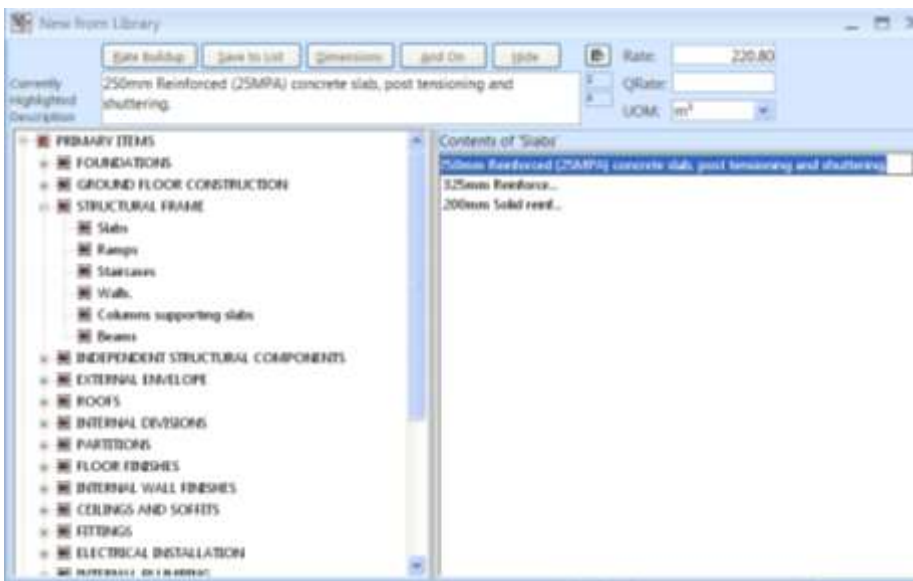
New from Library

Rate Buildup | Save to List | Dimensions | and On | Hide

Rate: 220.80
QRate:
UOM: m²

Currently Highlighted Description
250mm Reinforced (25MPA) concrete slabs, post tensioning and shuttering.

PRIMARY ITEMS
FOUNDATIONS
GROUND FLOOR CONSTRUCTION
STRUCTURAL FRAME
Slabs
Ramps
Staircases
Walls
Columns supporting slabs
Beams
INDEPENDENT STRUCTURAL COMPONENTS
EXTERNAL ENVELOPE
ROOFS
INTERNAL DIVISIONS
PARTITIONS
FLOOR FINISHES
INTERNAL WALL FINISHES
CEILINGS AND SOFFITS
FITTINGS
ELECTRICAL INSTALLATION
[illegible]

Contents of 'Slabs'
250mm Reinforced (25MPA) concrete slabs, post tensioning and shuttering.
325mm Reinforce...
200mm Solid reinf...